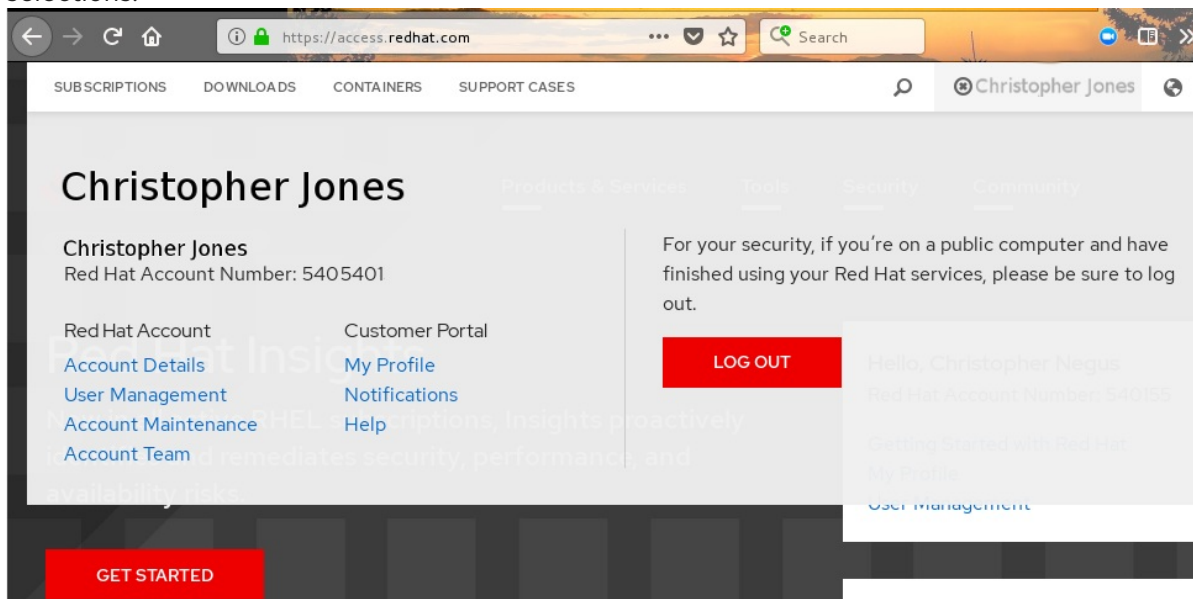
selections.

https://access.redhat.com

Search

SUBSCRIPTIONS DOWNLOADS CONTAINERS SUPPORT CASES

Christopher Jones

Christopher Jones

Products & Services Tools Security Community

Christopher Jones
Red Hat Account Number: 5405401

For your security, if you're on a public computer and have finished using your Red Hat services, please be sure to log out.

Red Hat Account
Account Details
User Management
Account Maintenance
Account Team

Customer Portal
My Profile
Notifications
Help

LOG OUT

Hello, Christopher Negus
Red Hat Account Number: 540155

Getting Started with Red Hat
My Profile
User Management

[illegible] Insights
Now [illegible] RHEL subscriptions, Insights proactively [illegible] remediates security, performance, and availability risks.

GET STARTED